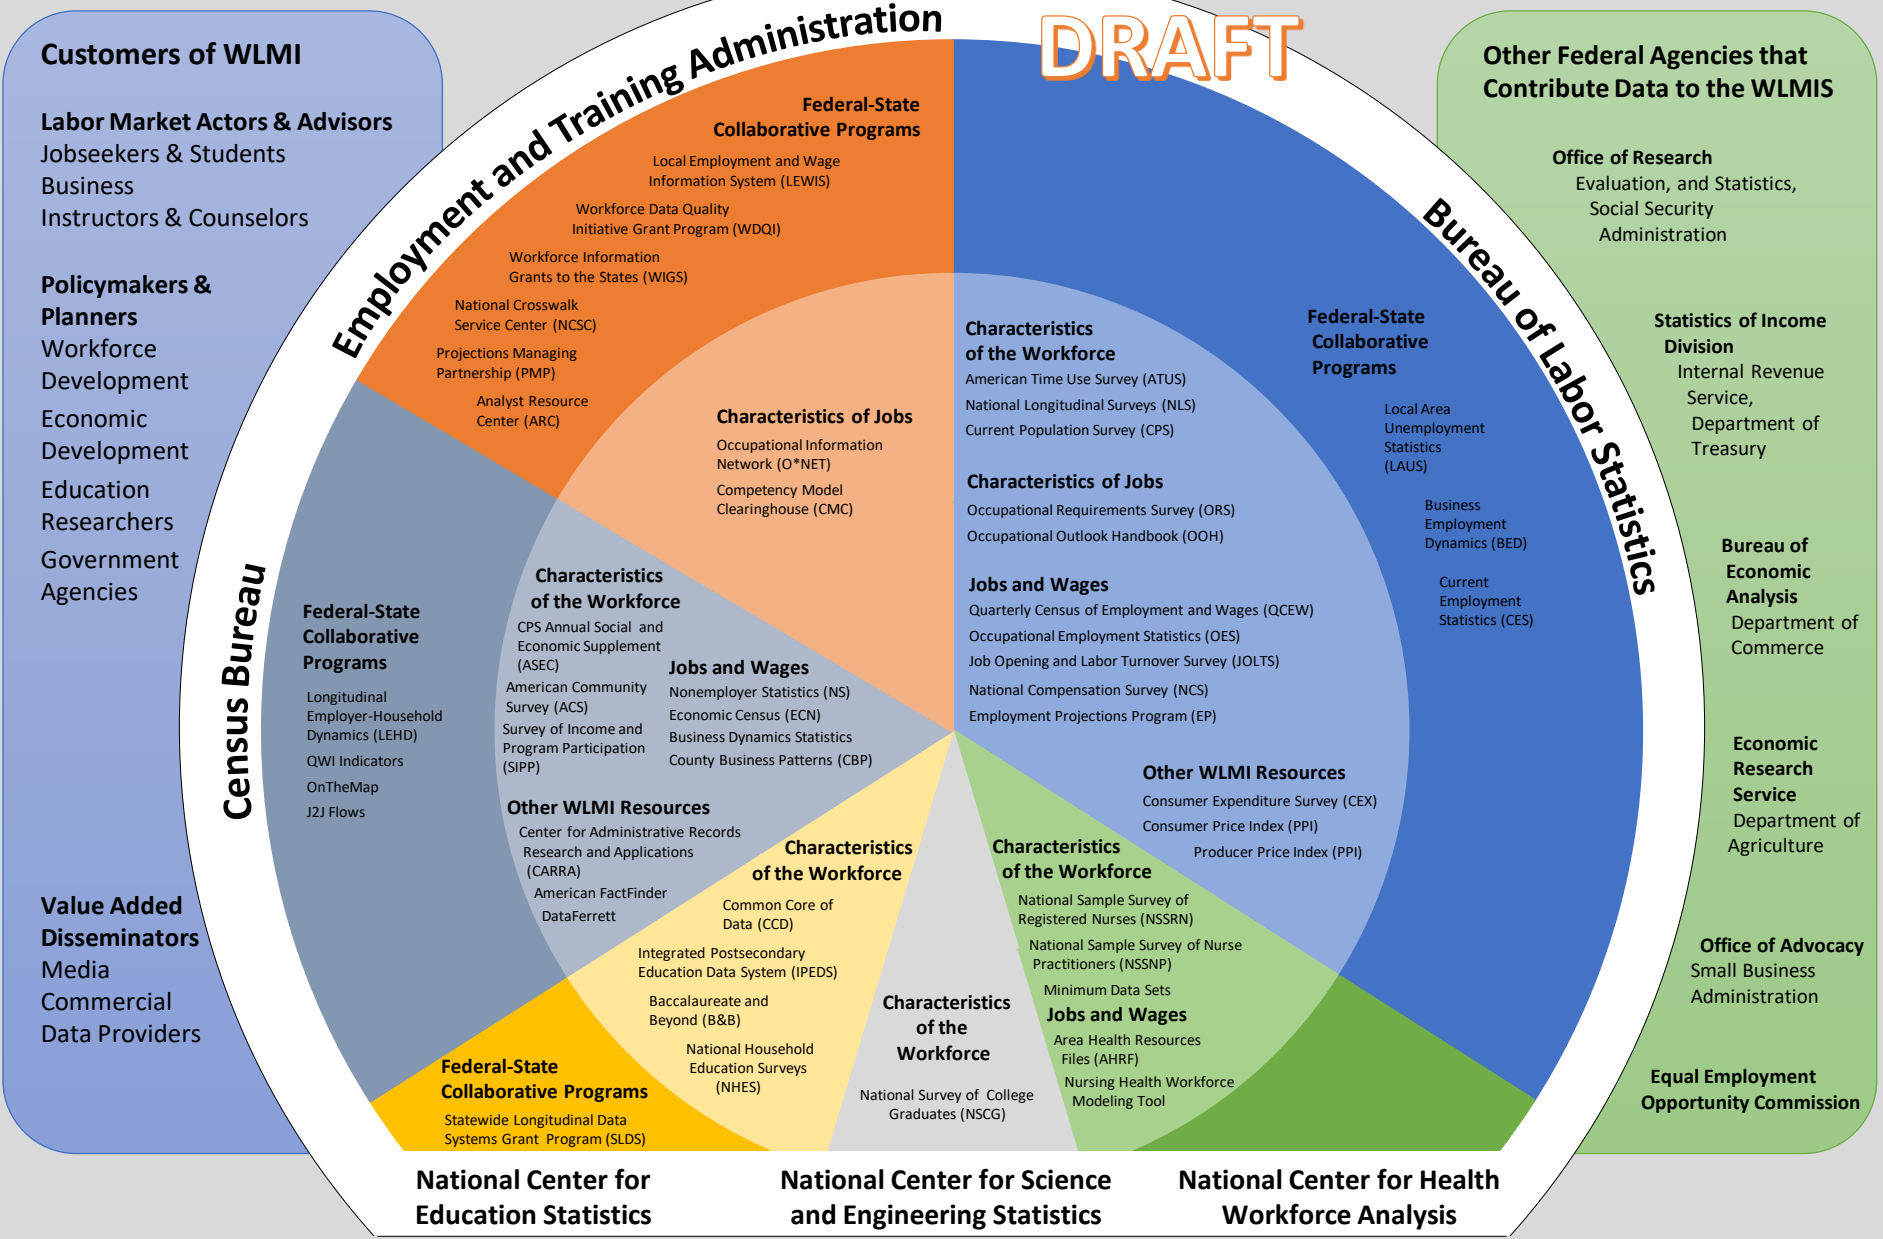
Customers of WLMI

Labor Market Actors & Advisors
Jobseekers & Students
Business
Instructors & Counselors

Policymakers & Planners
Workforce Development
Economic Development
Education Researchers
Government Agencies

Value Added Disseminators
Media
Commercial Data Providers

Employment and Training Administration

DRAFT

Federal-State Collaborative Programs
Local Employment and Wage Information System (LEWIS)
Workforce Data Quality Initiative Grant Program (WDQI)
Workforce Information Grants to the States (WIGS)
National Crosswalk Service Center (NCSC)
Projections Managing Partnership (PMP)
Analyst Resource Center (ARC)

Characteristics of Jobs
Occupational Information Network (O*NET)
Competency Model Clearinghouse (CMC)

Census Bureau

Federal-State Collaborative Programs
Longitudinal Employer-Household Dynamics (LEHD)
QWI Indicators
OnTheMap
J2J Flows

Characteristics of the Workforce
CPS Annual Social and Economic Supplement (ASEC)
American Community Survey (ACS)
Survey of Income and Program Participation (SIPP)

Jobs and Wages
Nonemployer Statistics (NS)
Economic Census (ECN)
Business Dynamics Statistics
County Business Patterns (CBP)

Other WLMI Resources
Center for Administrative Records Research and Applications (CARRA)
American FactFinder
DataFerrett

Bureau of Labor Statistics

Characteristics of the Workforce
American Time Use Survey (ATUS)
National Longitudinal Surveys (NLS)
Current Population Survey (CPS)

Characteristics of Jobs
Occupational Requirements Survey (ORS)
Occupational Outlook Handbook (OOH)

Jobs and Wages
Quarterly Census of Employment and Wages (QCEW)
Occupational Employment Statistics (OES)
Job Opening and Labor Turnover Survey (JOLTS)
National Compensation Survey (NCS)
Employment Projections Program (EP)

Federal-State Collaborative Programs
Local Area Unemployment Statistics (LAUS)
Business Employment Dynamics (BED)
Current Employment Statistics (CES)

Other WLMI Resources
Consumer Expenditure Survey (CEX)
Consumer Price Index (PPI)
Producer Price Index (PPI)

Characteristics of the Workforce
Common Core of Data (CCD)
Integrated Postsecondary Education Data System (IPEDS)
Baccalaureate and Beyond (B&B)
National Household Education Surveys (NHES)

Federal-State Collaborative Programs
Statewide Longitudinal Data Systems Grant Program (SLDS)

Characteristics of the Workforce
National Survey of College Graduates (NSCG)

Characteristics of the Workforce
National Sample Survey of Registered Nurses (NSSRN)
National Sample Survey of Nurse Practitioners (NSSNP)
Minimum Data Sets

Jobs and Wages
Area Health Resources Files (AHRF)
Nursing Health Workforce Modeling Tool

National Center for Education Statistics
National Center for Science and Engineering Statistics
National Center for Health Workforce Analysis

Other Federal Agencies that Contribute Data to the WLMIS

Office of Research Evaluation, and Statistics, Social Security Administration

Statistics of Income Division
Internal Revenue Service, Department of Treasury

Bureau of Economic Analysis
Department of Commerce

Economic Research Service
Department of Agriculture

Office of Advocacy
Small Business Administration

Equal Employment Opportunity Commission